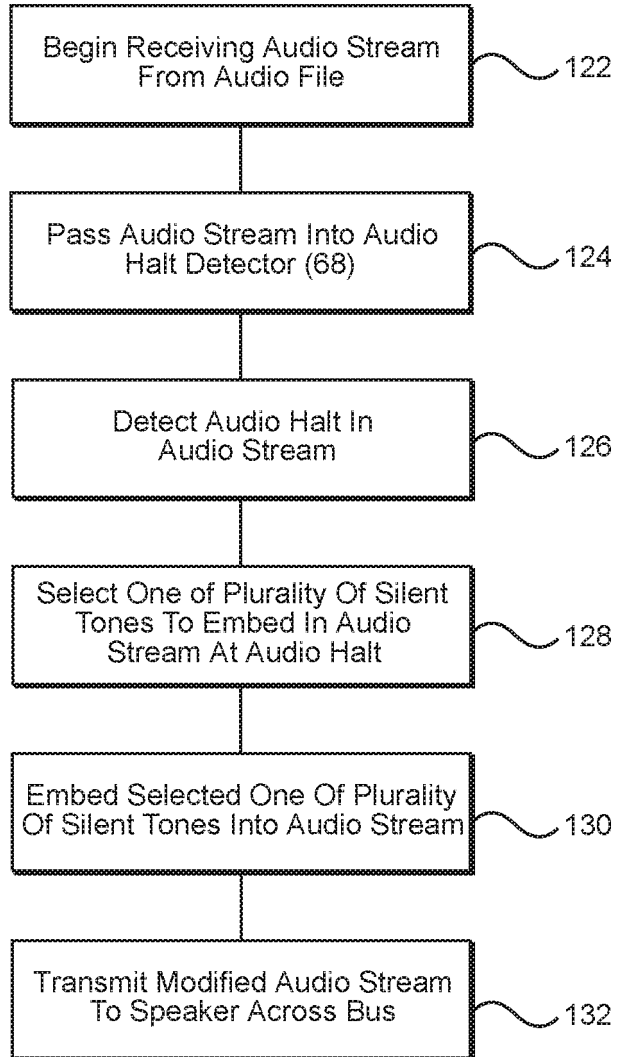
Begin Receiving Audio Stream From Audio File

122

Pass Audio Stream Into Audio Halt Detector (68)

124

Detect Audio Halt In Audio Stream

126

Select One of Plurality Of Silent Tones To Embed In Audio Stream At Audio Halt

128

Embed Selected One Of Plurality Of Silent Tones Into Audio Stream

130

Transmit Modified Audio Stream To Speaker Across Bus

132